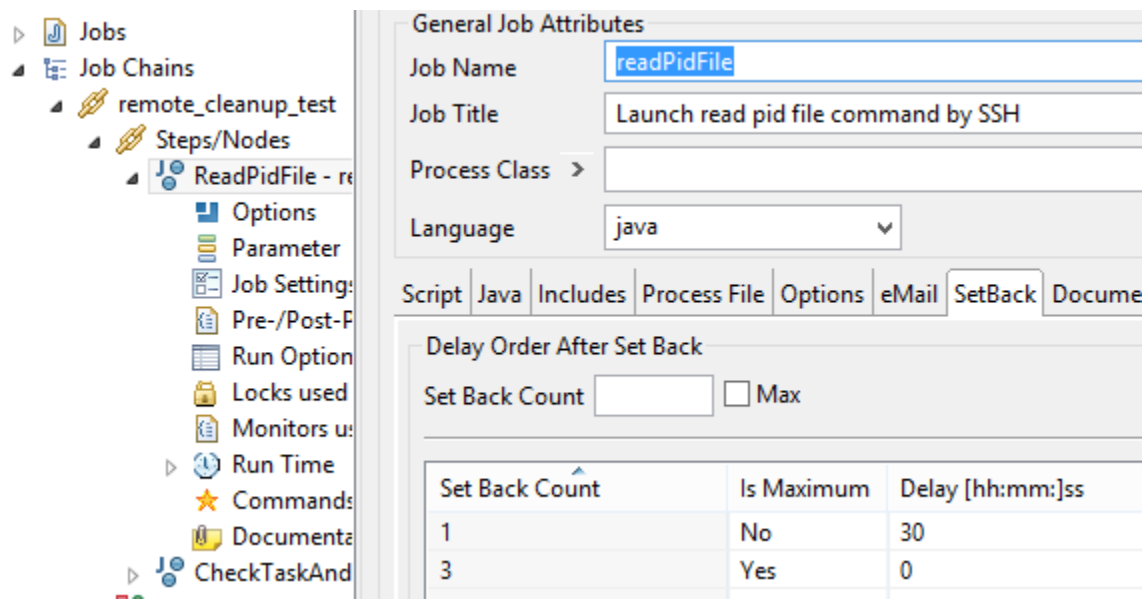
Jobs
Job Chains
remote_cleanup_test
Steps/Nodes
ReadPidFile - re
Options
Parameter
Job Settings
Pre-/Post-P
Run Option
Locks used
Monitors us
Run Time
Commands
Documenta
CheckTaskAnd

General Job Attributes
Job Name readPidFile
Job Title Launch read pid file command by SSH
Process Class >
Language java

Script | Java | Includes | Process File | Options | eMail | SetBack | Docume

Delay Order After Set Back
Set Back Count  Max

| Set Back Count | Is Maximum | Delay [hh:mm:]ss |
|---|---|---|
| 1 | No | 30 |
| 3 | Yes | 0 |